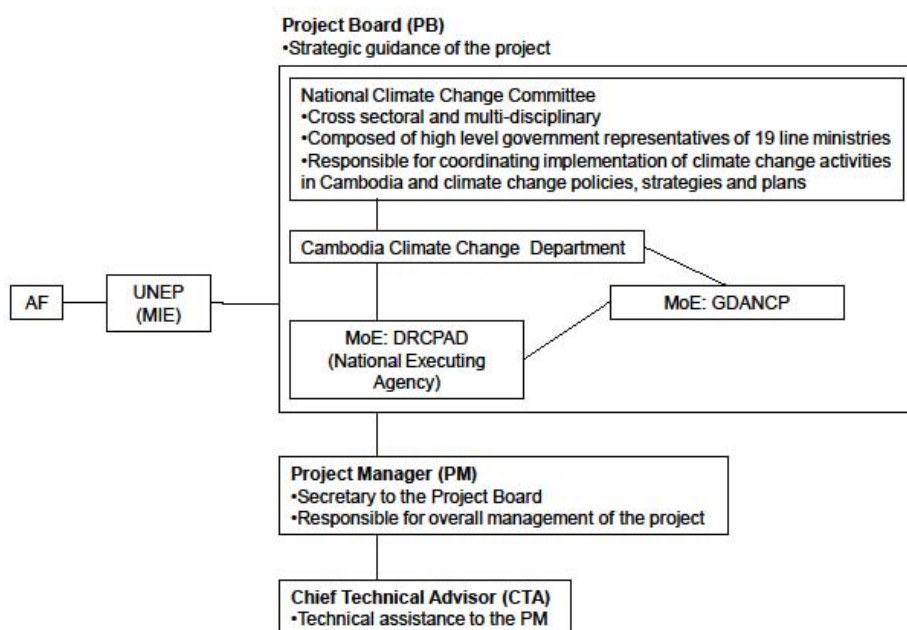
Project Board (PB)
•Strategic guidance of the project

National Climate Change Committee
•Cross sectoral and multi-disciplinary
•Composed of high level government representatives of 19 line ministries
•Responsible for coordinating implementation of climate change activities in Cambodia and climate change policies, strategies and plans

Cambodia Climate Change Department

AF

UNEP (MIE)

MoE: GDANCP

MoE: DRCPAD (National Executing Agency)

Project Manager (PM)
•Secretary to the Project Board
•Responsible for overall management of the project

Chief Technical Advisor (CTA)
•Technical assistance to the PM